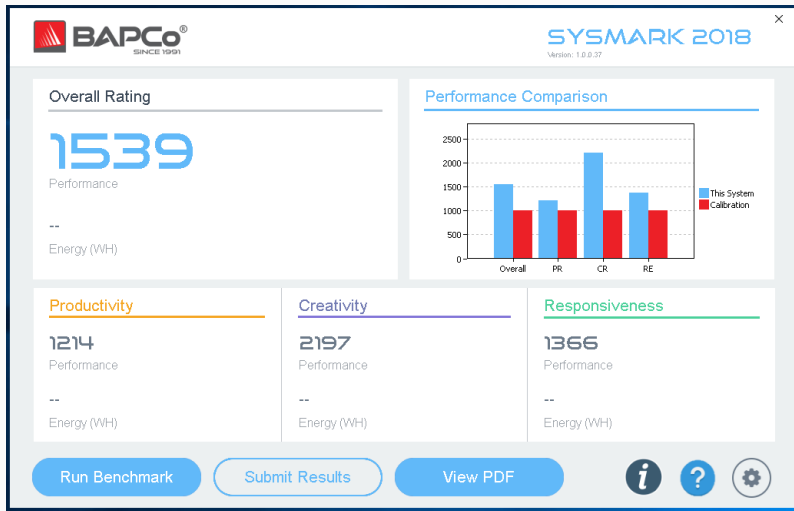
BAPCo®
SINCE 1991

SYSMARK 2018
Version: 1.0.0.37

×

Overall Rating

1539
Performance

--
Energy (WH)

Performance Comparison

2500
2000
1500
1000
500
0

Overall PR CR RE

This System
Calibration

Productivity

1214
Performance

--
Energy (WH)

Creativity

2197
Performance

--
Energy (WH)

Responsiveness

1366
Performance

--
Energy (WH)

Run Benchmark
Submit Results
View PDF
i
?